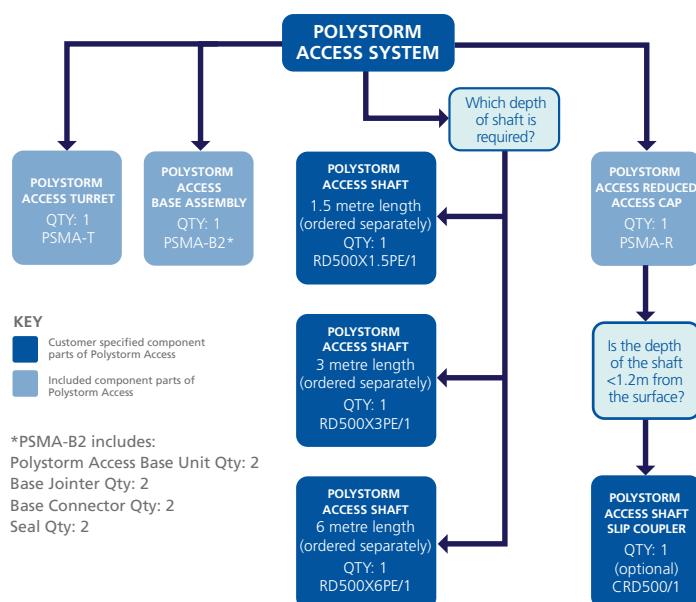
POLYSTORM ACCESS SYSTEM

POLYSTORM ACCESS TURRET
QTY: 1
PSMA-T

POLYSTORM ACCESS BASE ASSEMBLY
QTY: 1
PSMA-B2*

Which depth of shaft is required?

POLYSTORM ACCESS SHAFT
1.5 metre length (ordered separately)
QTY: 1
RD500X1.5PE/1

POLYSTORM ACCESS SHAFT
3 metre length (ordered separately)
QTY: 1
RD500X3PE/1

POLYSTORM ACCESS SHAFT
6 metre length (ordered separately)
QTY: 1
RD500X6PE/1

POLYSTORM ACCESS REDUCED ACCESS CAP
QTY: 1
PSMA-R

Is the depth of the shaft <1.2m from the surface?

POLYSTORM ACCESS SHAFT SLIP COUPLER
QTY: 1
(optional)
CRD500/1

KEY
Customer specified component parts of Polystorm Access
Included component parts of Polystorm Access

*PSMA-B2 includes:
Polystorm Access Base Unit Qty: 2
Base Jointer Qty: 2
Base Connector Qty: 2
Seal Qty: 2